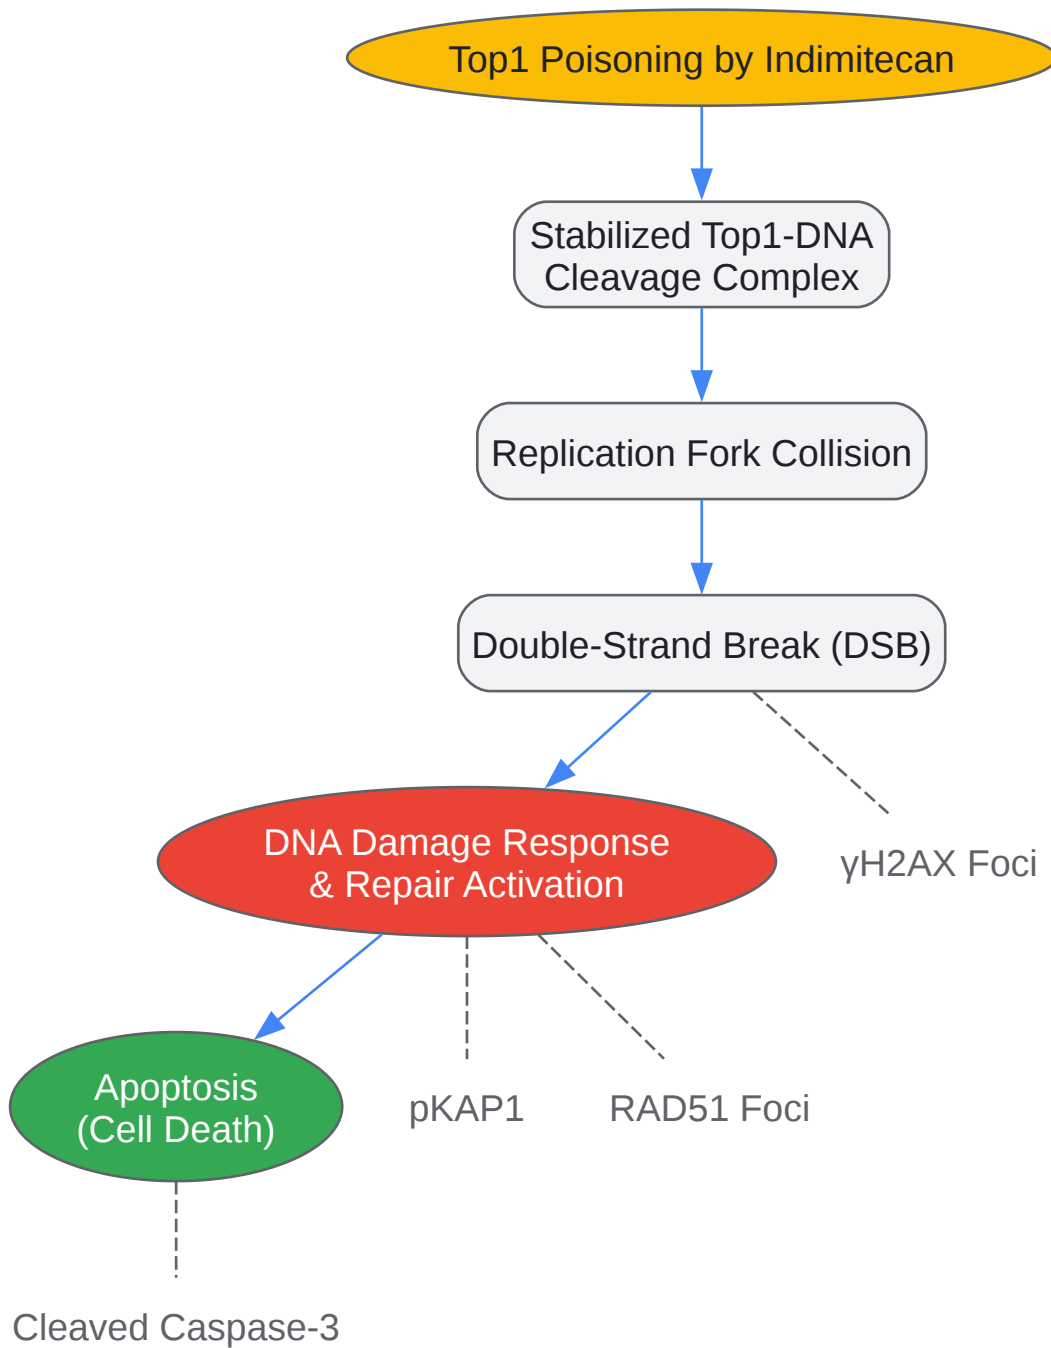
Top1 Poisoning by Indimitecan

Stabilized Top1-DNA Cleavage Complex

Replication Fork Collision

Double-Strand Break (DSB)

DNA Damage Response & Repair Activation

γH2AX Foci

Apoptosis (Cell Death)

pKAP1

RAD51 Foci

Cleaved Caspase-3